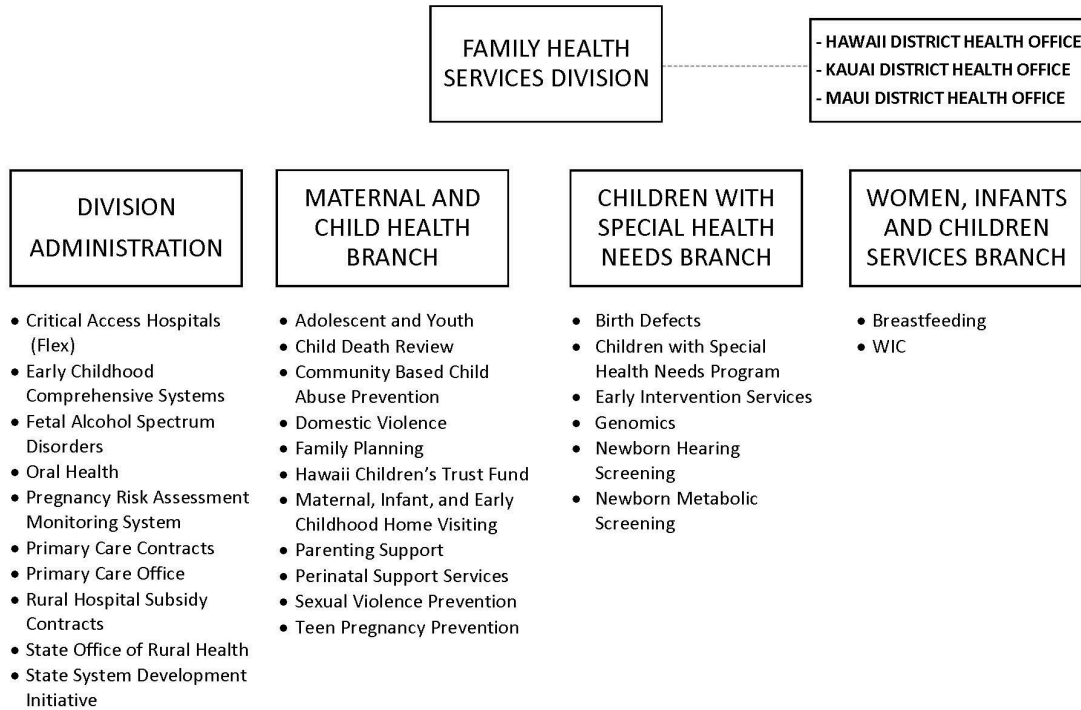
FAMILY HEALTH SERVICES DIVISION

- HAWAII DISTRICT HEALTH OFFICE
- KAUAI DISTRICT HEALTH OFFICE
- MAUI DISTRICT HEALTH OFFICE

DIVISION ADMINISTRATION

• Critical Access Hospitals (Flex)
• Early Childhood Comprehensive Systems
• Fetal Alcohol Spectrum Disorders
• Oral Health
• Pregnancy Risk Assessment Monitoring System
• Primary Care Contracts
• Primary Care Office
• Rural Hospital Subsidy Contracts
• State Office of Rural Health
• State System Development Initiative

MATERNAL AND CHILD HEALTH BRANCH

• Adolescent and Youth
• Child Death Review
• Community Based Child Abuse Prevention
• Domestic Violence
• Family Planning
• Hawaii Children's Trust Fund
• Maternal, Infant, and Early Childhood Home Visiting
• Parenting Support
• Perinatal Support Services
• Sexual Violence Prevention
• Teen Pregnancy Prevention

CHILDREN WITH SPECIAL HEALTH NEEDS BRANCH

• Birth Defects
• Children with Special Health Needs Program
• Early Intervention Services
• Genomics
• Newborn Hearing Screening
• Newborn Metabolic Screening

WOMEN, INFANTS AND CHILDREN SERVICES BRANCH

• Breastfeeding
• WIC